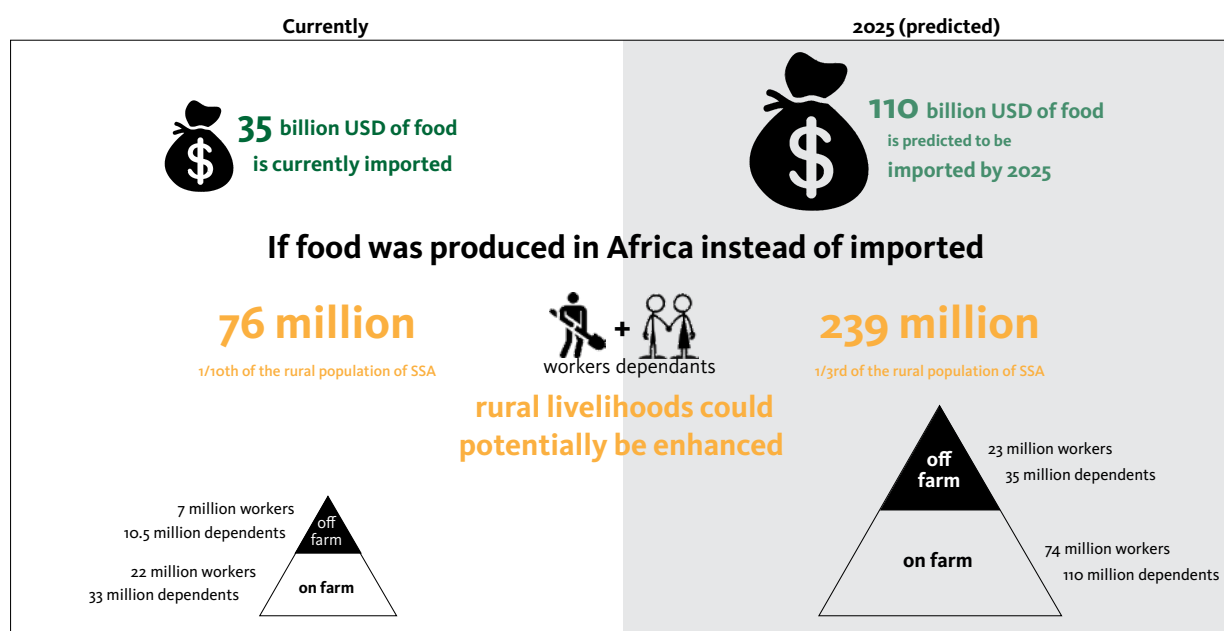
Currently

2025 (predicted)

35 billion USD of food is currently imported

110 billion USD of food is predicted to be imported by 2025

If food was produced in Africa instead of imported

76 million
1/10th of the rural population of SSA

+
workers dependants

rural livelihoods could potentially be enhanced

239 million
1/3rd of the rural population of SSA

7 million workers
10.5 million dependents
off farm
22 million workers
33 million dependents
on farm

23 million workers
35 million dependents
off farm
74 million workers
110 million dependents
on farm